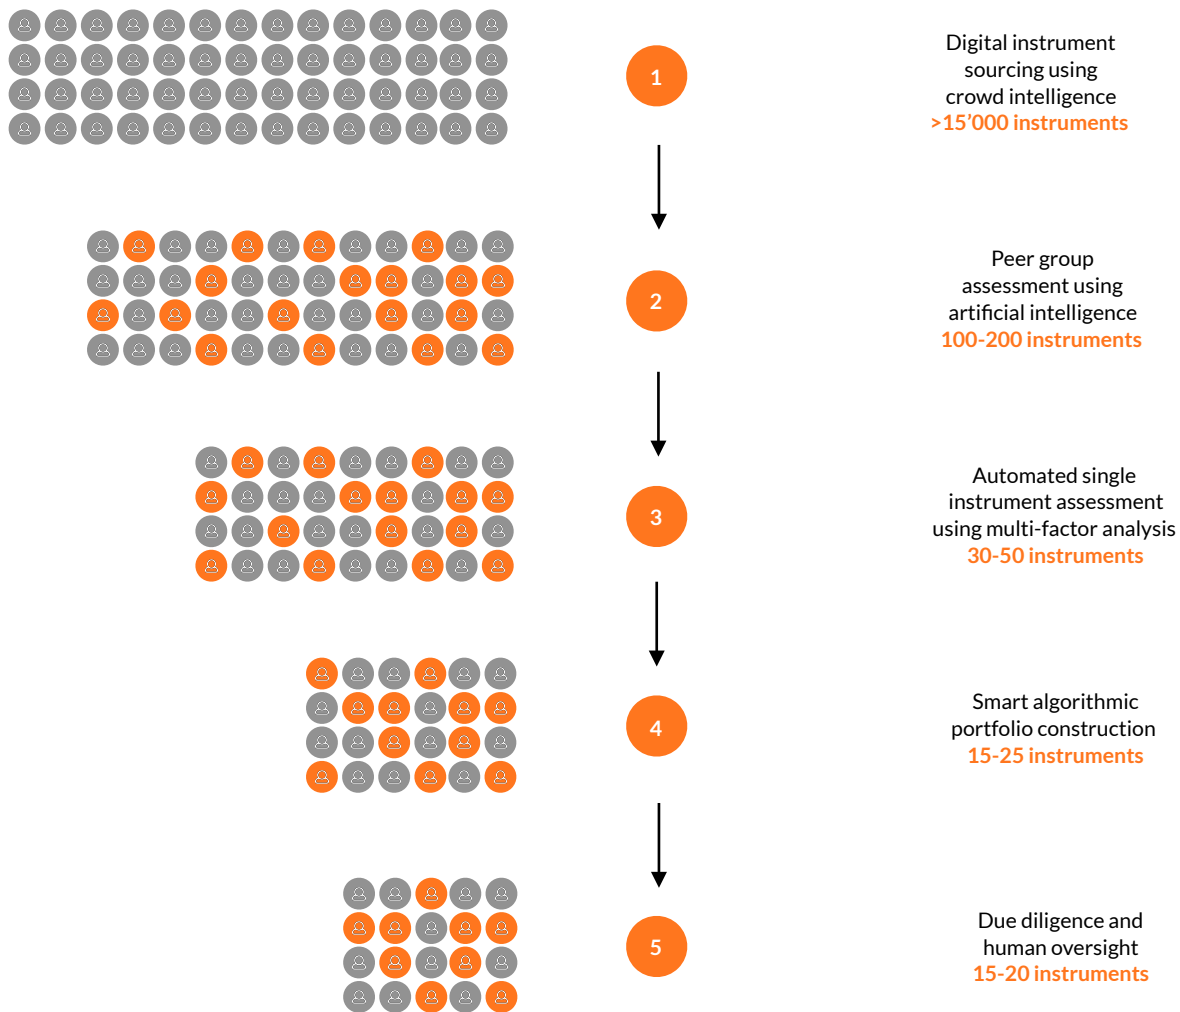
1

Digital instrument sourcing using crowd intelligence
>15’000 instruments

2

Peer group assessment using artificial intelligence
100-200 instruments

3

Automated single instrument assessment using multi-factor analysis
30-50 instruments

4

Smart algorithmic portfolio construction
15-25 instruments

5

Due diligence and human oversight
15-20 instruments